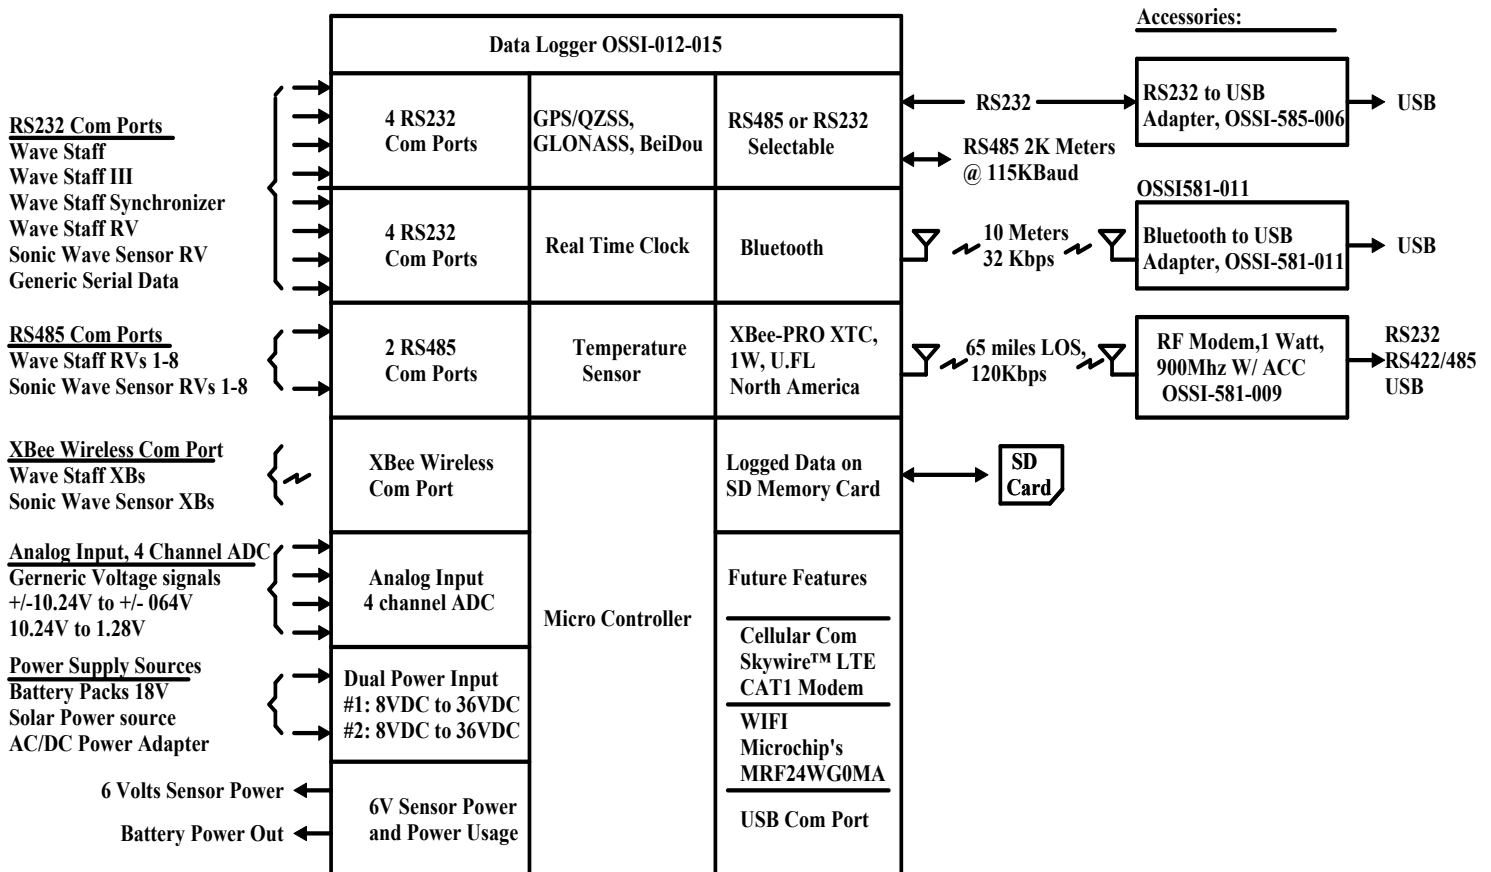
Data Logger OSSI-012-015

Accessories:

RS232 Com Ports
Wave Staff
Wave Staff III
Wave Staff Synchronizer
Wave Staff RV
Sonic Wave Sensor RV
Generic Serial Data

RS485 Com Ports
Wave Staff RVs 1-8
Sonic Wave Sensor RVs 1-8

XBee Wireless Com Port
Wave Staff XBs
Sonic Wave Sensor XBs

Analog Input, 4 Channel ADC
Gerneric Voltage signals
+/-10.24V to +/- 064V
10.24V to 1.28V

Power Supply Sources
Battery Packs 18V
Solar Power source
AC/DC Power Adapter

6 Volts Sensor Power

Battery Power Out

4 RS232
Com Ports

GPS/QZSS,
GLONASS, BeiDou

RS485 or RS232
Selectable

4 RS232
Com Ports

Real Time Clock

Bluetooth

2 RS485
Com Ports

Temperature
Sensor

XBee-PRO XTC,
1W, U.FL
North America

XBee Wireless
Com Port

Logged Data on
SD Memory Card

Analog Input
4 channel ADC

Micro Controller

Future Features

Cellular Com
Skywire™ LTE
CAT1 Modem

WIFI
Microchip's
MRF24WG0MA

USB Com Port

Dual Power Input
#1: 8VDC to 36VDC
#2: 8VDC to 36VDC

6V Sensor Power
and Power Usage

RS232

RS485 2K Meters
@ 115KBaud

RS232 to USB
Adapter, OSSI-585-006

USB

OSSI581-011

10 Meters
32 Kbps

Bluetooth to USB
Adapter, OSSI-581-011

USB

65 miles LOS,
120Kbps

RF Modem,1 Watt,
900Mhz W/ ACC
OSSI-581-009

RS232
RS422/485
USB

SD
Card